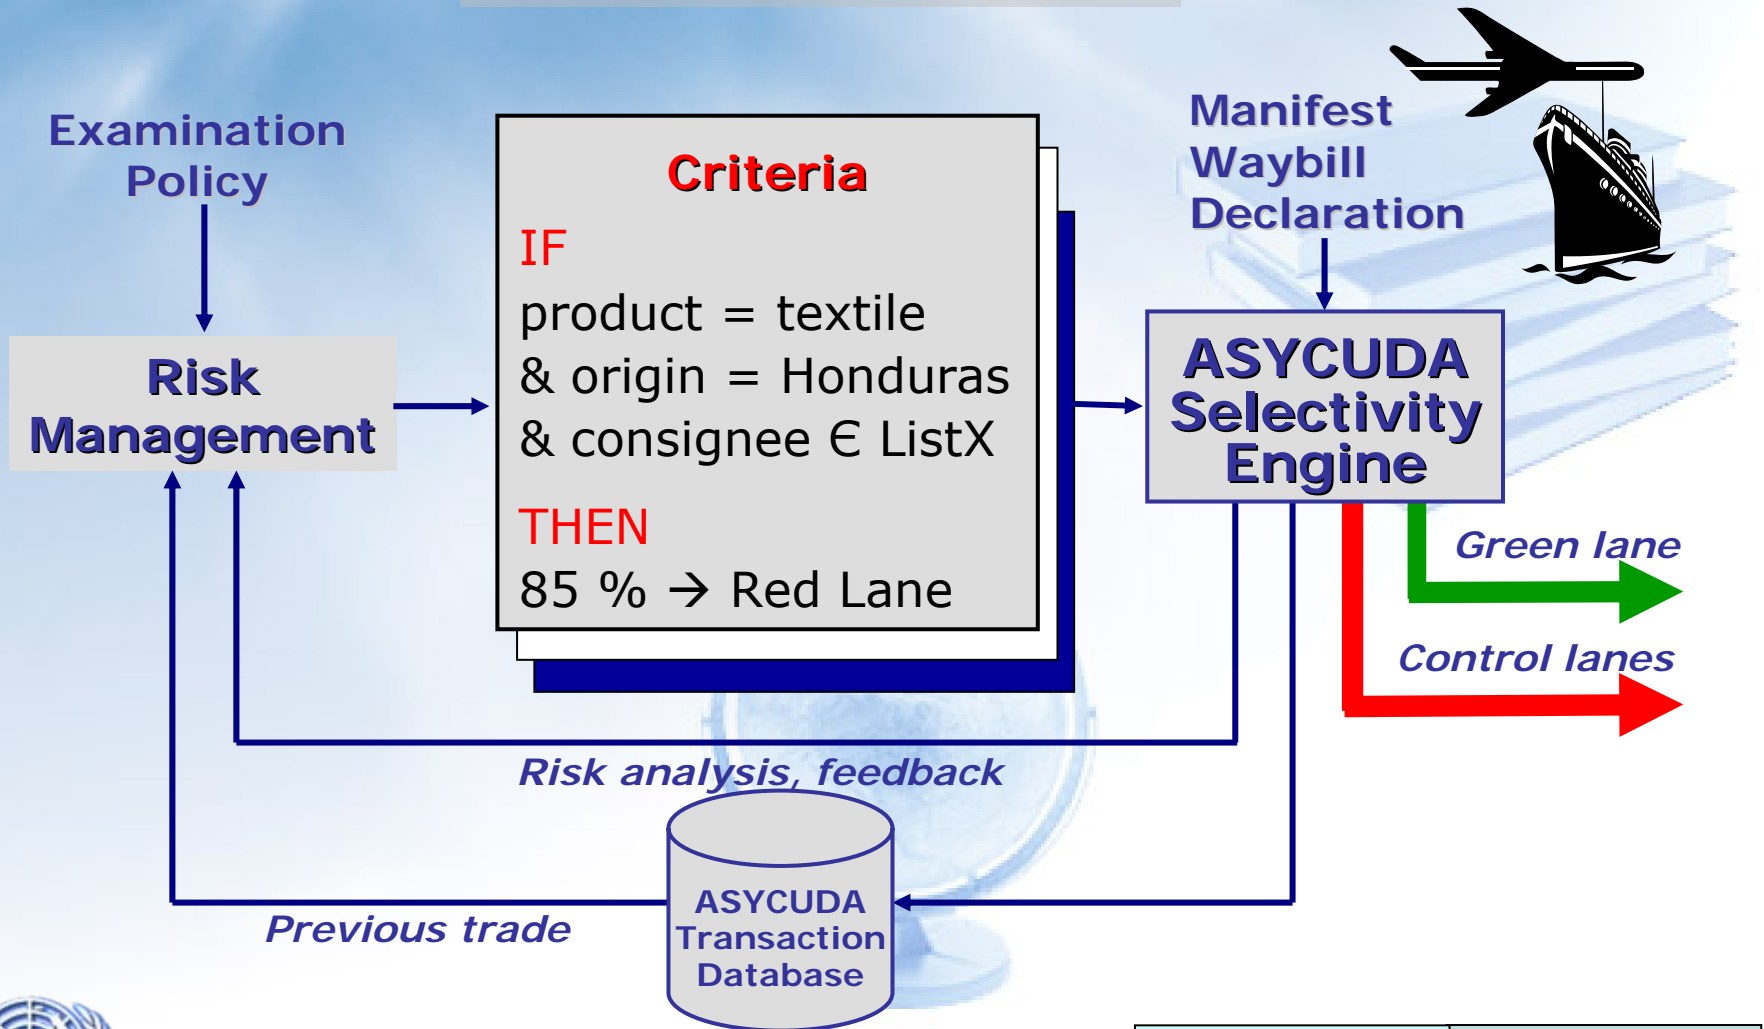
Examination Policy

Risk Management

Criteria

IF

product = textile

& origin = Honduras

& consignee Є ListX

THEN

85 % → Red Lane

Manifest
Waybill
Declaration

ASYCUDA Selectivity Engine

Green lane

Control lanes

Risk analysis, feedback

Previous trade

ASYCUDA Transaction Database